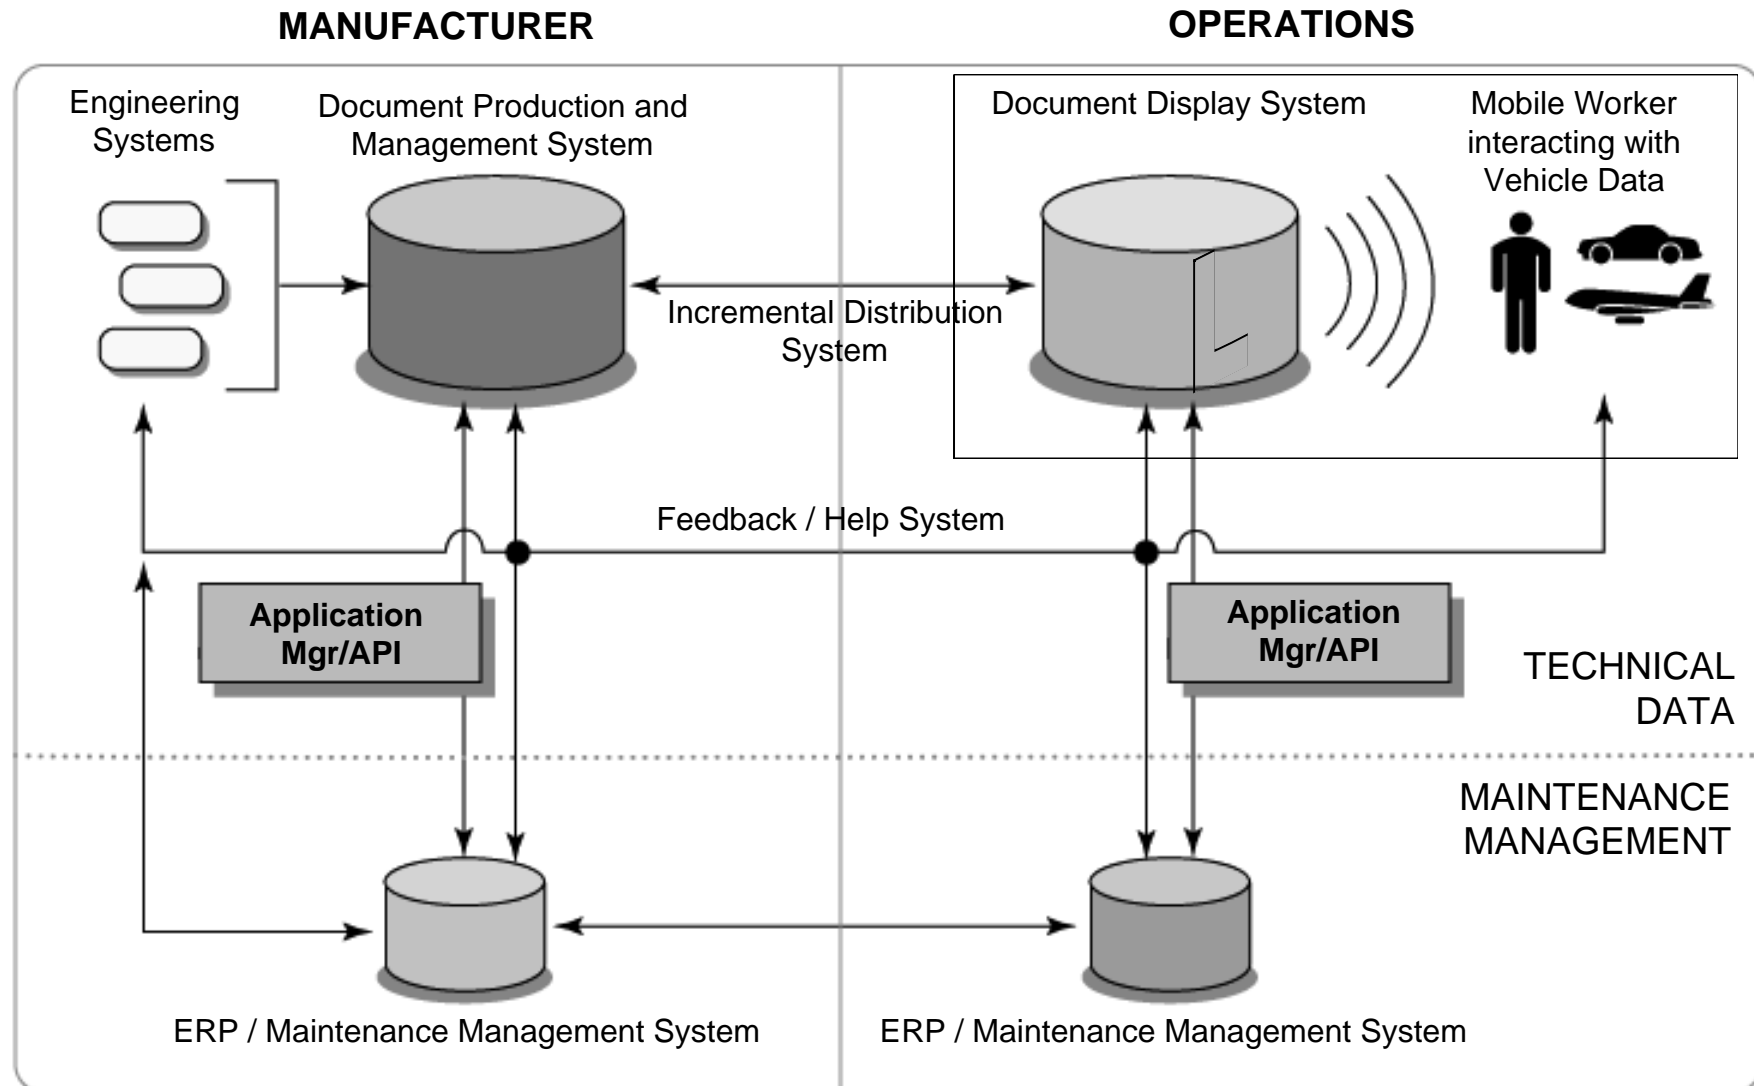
MANUFACTURER

OPERATIONS

Engineering Systems

Document Production and Management System

Document Display System

Mobile Worker interacting with Vehicle Data

Incremental Distribution System

Feedback / Help System

Application Mgr/API

Application Mgr/API

TECHNICAL DATA

MAINTENANCE MANAGEMENT

ERP / Maintenance Management System

ERP / Maintenance Management System